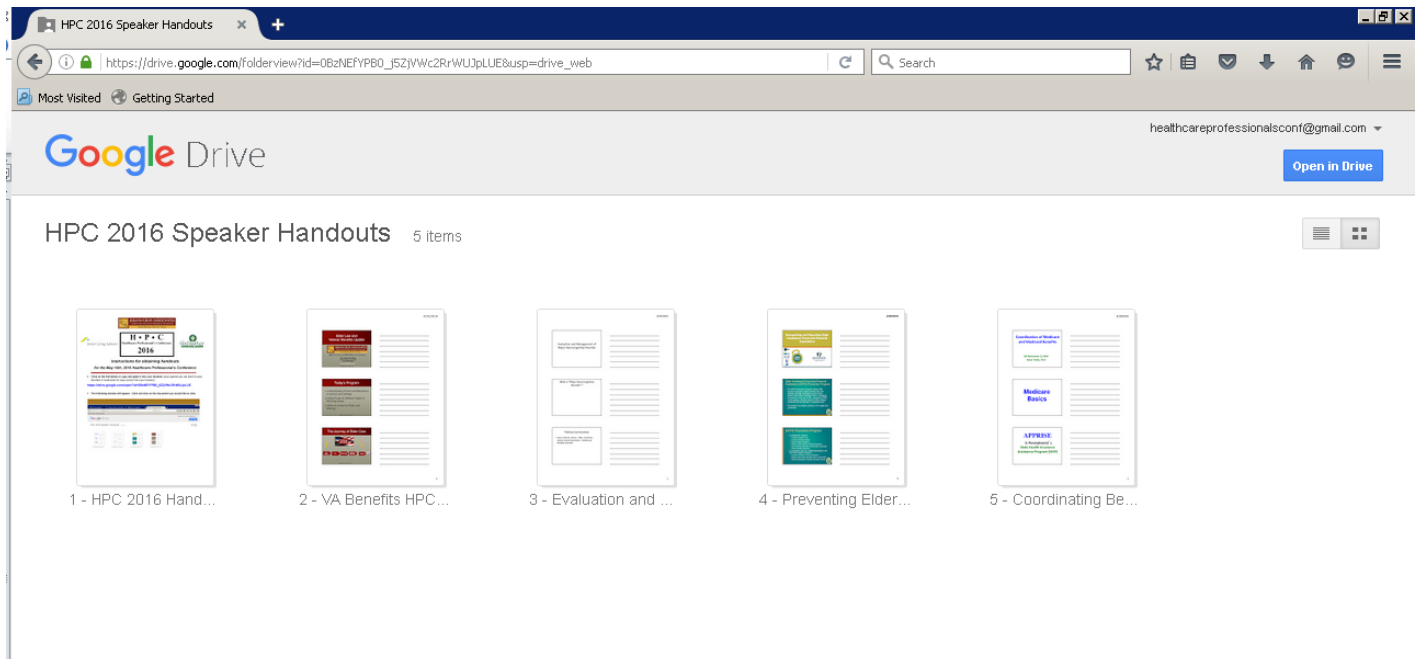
HPC 2016 Speaker Handouts ×

https://drive.google.com/folderview?id=0BzNEfYPB0_j5ZjVWc2RrWUJpLUE&usp=drive_web

Search

Most Visited Getting Started

Google Drive

healthcareprofessionalsconf@gmail.com

Open in Drive

HPC 2016 Speaker Handouts 5 items

H • P • C
2016

Medicare Basics

APPRISE

1 - HPC 2016 Hand...

2 - VA Benefits HPC...

3 - Evaluation and ...

4 - Preventing Elder...

5 - Coordinating Be...